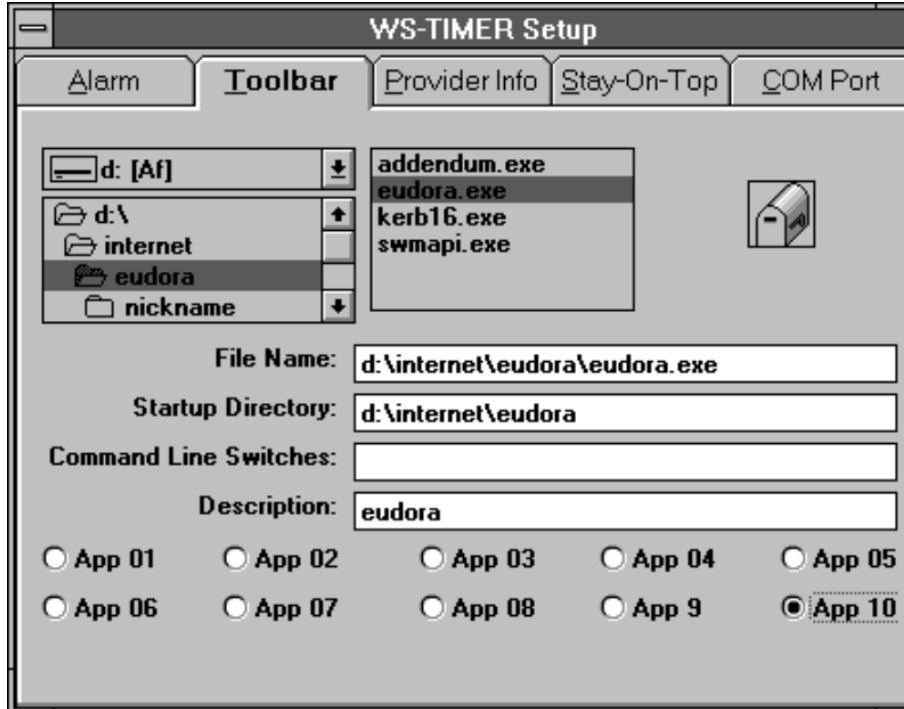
WS-TIMER Setup

Alarm
Toolbar
Provider Info
Stay-On-Top
COM Port

d: [Af]

d:\
internet
eudora
nickname

addendum.exe
eudora.exe
kerb16.exe
swmapi.exe

File Name: d:\internet\eudora\eudora.exe

Startup Directory: d:\internet\eudora

Command Line Switches:

Description: eudora

App 01
App 02
App 03
App 04
App 05
App 06
App 07
App 08
App 9
App 10